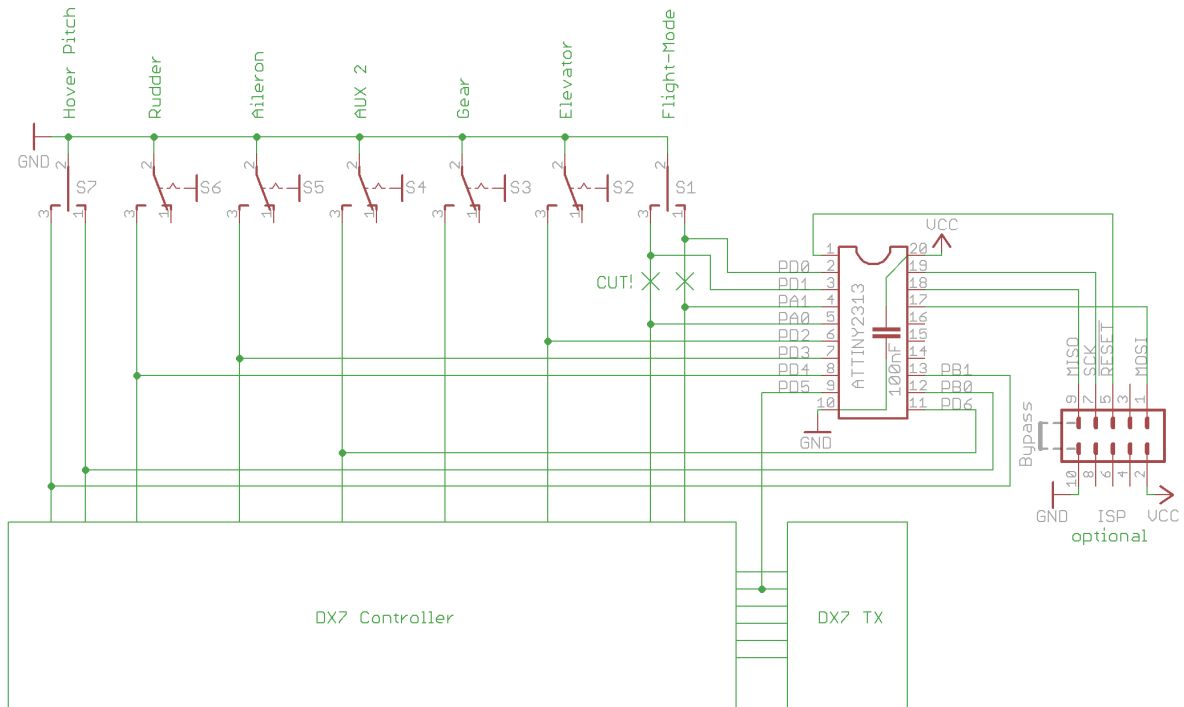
Hover Pitch
Rudder
Aileron
AUX 2
Gear
Elevator
Flight-Mode

GND
2 S7 3 1
2 S6 3 1
2 S5 3 1
2 S4 3 1
2 S3 3 1
2 S2 3 1
2 S1 3 1

VCC
CUT!

1
PD0 2
PD1 3
PA1 4
PA0 5
PD2 6
PD3 7
PD4 8
PD5 9
10
GND

ATTINY2313
100nF

20
19
18
17
16
15
14
13 PB1
12 PB0
11 PB6

MISO SCK RESET MOSI
9 7 5 3 1
10 8 6 4 2
Bypass
GND ISP VCC
optional

DX7 Controller
DX7 TX